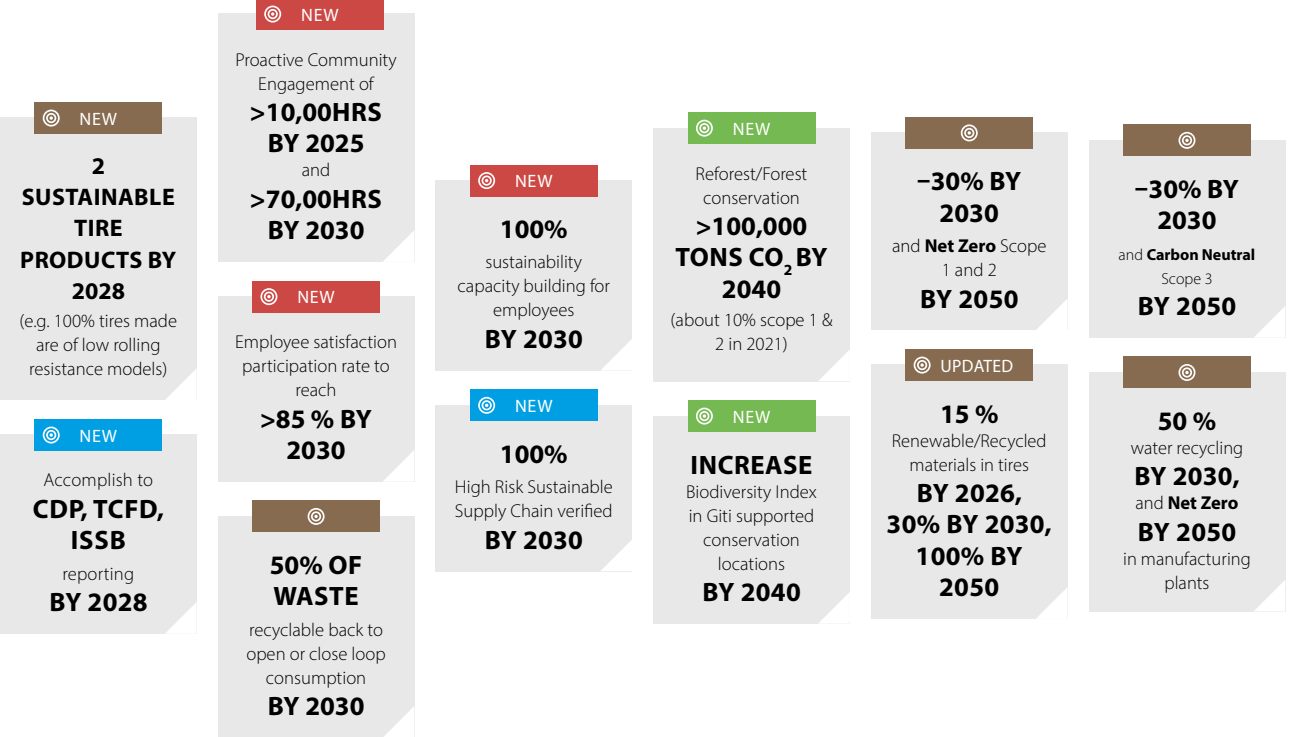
NEW

2 SUSTAINABLE TIRE PRODUCTS BY 2028

(e.g. 100% tires made are of low rolling resistance models)

NEW

Accomplish to CDP, TCFD, ISSB reporting BY 2028

NEW

Proactive Community Engagement of >10,00HRS BY 2025 and >70,00HRS BY 2030

NEW

Employee satisfaction participation rate to reach >85 % BY 2030

50% OF WASTE recyclable back to open or close loop consumption BY 2030

NEW

100% sustainability capacity building for employees BY 2030

NEW

100% High Risk Sustainable Supply Chain verified BY 2030

NEW

Reforest/Forest conservation >100,000 TONS $CO_2$ BY 2040

(about 10% scope 1 & 2 in 2021)

NEW

INCREASE Biodiversity Index in Giti supported conservation locations BY 2040

−30% BY 2030 and Net Zero Scope 1 and 2 BY 2050

UPDATED

15 % Renewable/Recycled materials in tires BY 2026, 30% BY 2030, 100% BY 2050

−30% BY 2030 and Carbon Neutral Scope 3 BY 2050

50 % water recycling BY 2030, and Net Zero BY 2050 in manufacturing plants